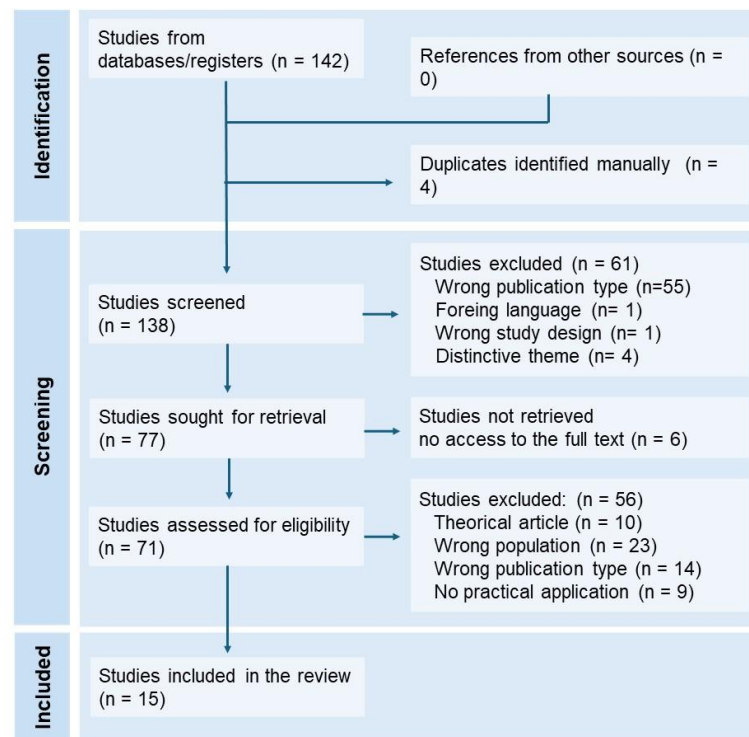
Identification

Studies from databases/registers (n = 142)

References from other sources (n = 0)

Duplicates identified manually (n = 4)

Screening

Studies screened (n = 138)

Studies excluded (n = 61)
Wrong publication type (n=55)
Foreing language (n= 1)
Wrong study design (n= 1)
Distinctive theme (n= 4)

Studies sought for retrieval (n = 77)

Studies not retrieved
no access to the full text (n = 6)

Studies assessed for eligibility (n = 71)

Studies excluded: (n = 56)
Theorical article (n = 10)
Wrong population (n = 23)
Wrong publication type (n = 14)
No practical application (n = 9)

Included

Studies included in the review (n = 15)